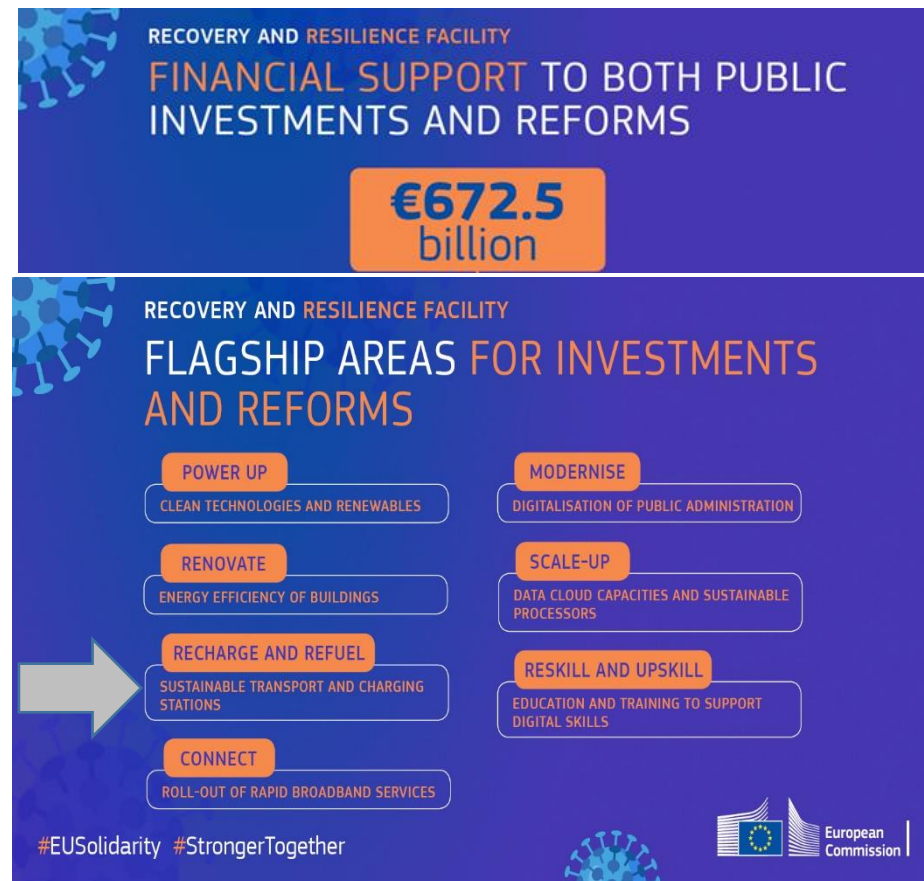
RECOVERY AND RESILIENCE FACILITY

FINANCIAL SUPPORT TO BOTH PUBLIC INVESTMENTS AND REFORMS

€672.5 billion

RECOVERY AND RESILIENCE FACILITY

FLAGSHIP AREAS FOR INVESTMENTS AND REFORMS

POWER UP
CLEAN TECHNOLOGIES AND RENEWABLES

RENOVATE
ENERGY EFFICIENCY OF BUILDINGS

RECHARGE AND REFUEL
SUSTAINABLE TRANSPORT AND CHARGING STATIONS

CONNECT
ROLL-OUT OF RAPID BROADBAND SERVICES

MODERNISE
DIGITALISATION OF PUBLIC ADMINISTRATION

SCALE-UP
DATA CLOUD CAPACITIES AND SUSTAINABLE PROCESSORS

RESKILL AND UPSKILL
EDUCATION AND TRAINING TO SUPPORT DIGITAL SKILLS

#EUSolidarity #StrongerTogether

European Commission